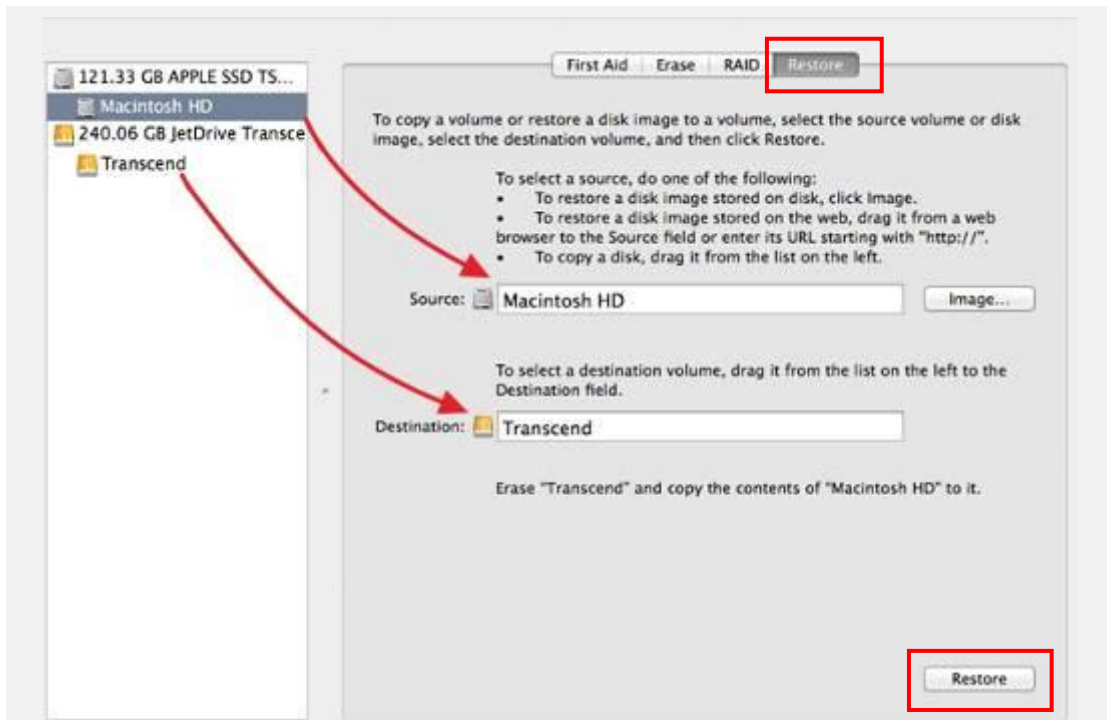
121.33 GB APPLE SSD TS...
Macintosh HD
240.06 GB JetDrive Transce
Transcend

First Aid | Erase | RAID | Restore

To copy a volume or restore a disk image to a volume, select the source volume or disk image, select the destination volume, and then click Restore.

To select a source, do one of the following:
• To restore a disk image stored on disk, click Image.
• To restore a disk image stored on the web, drag it from a web browser to the Source field or enter its URL starting with "http://".
• To copy a disk, drag it from the list on the left.

Source: Macintosh HD
Image...

To select a destination volume, drag it from the list on the left to the Destination field.

Destination: Transcend

Erase "Transcend" and copy the contents of "Macintosh HD" to it.

Restore